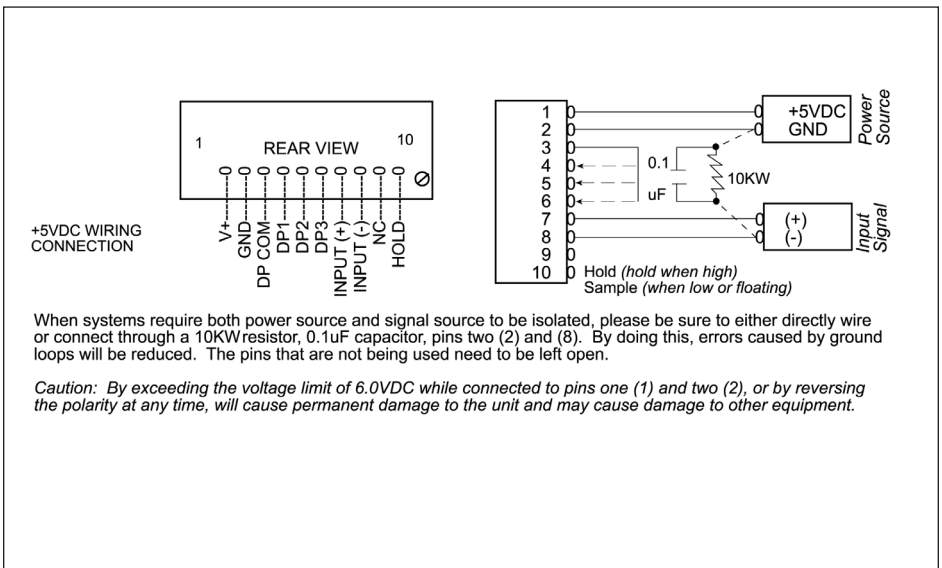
1 REAR VIEW 10

V+
GND
DP COM
DP1
DP2
DP3
INPUT (+)
INPUT (-)
NC
HOLD

+5VDC WIRING CONNECTION

1
2
3
4
5
6
7
8
9
10 Hold *(hold when high)*
Sample *(when low or floating)*

0.1
uF
10KW

+5VDC
GND
Power Source

(+)
(-)
Input Signal

When systems require both power source and signal source to be isolated, please be sure to either directly wire or connect through a 10KWresistor, 0.1uF capacitor, pins two (2) and (8). By doing this, errors caused by ground loops will be reduced. The pins that are not being used need to be left open.

*Caution: By exceeding the voltage limit of 6.0VDC while connected to pins one (1) and two (2), or by reversing the polarity at any time, will cause permanent damage to the unit and may cause damage to other equipment.*